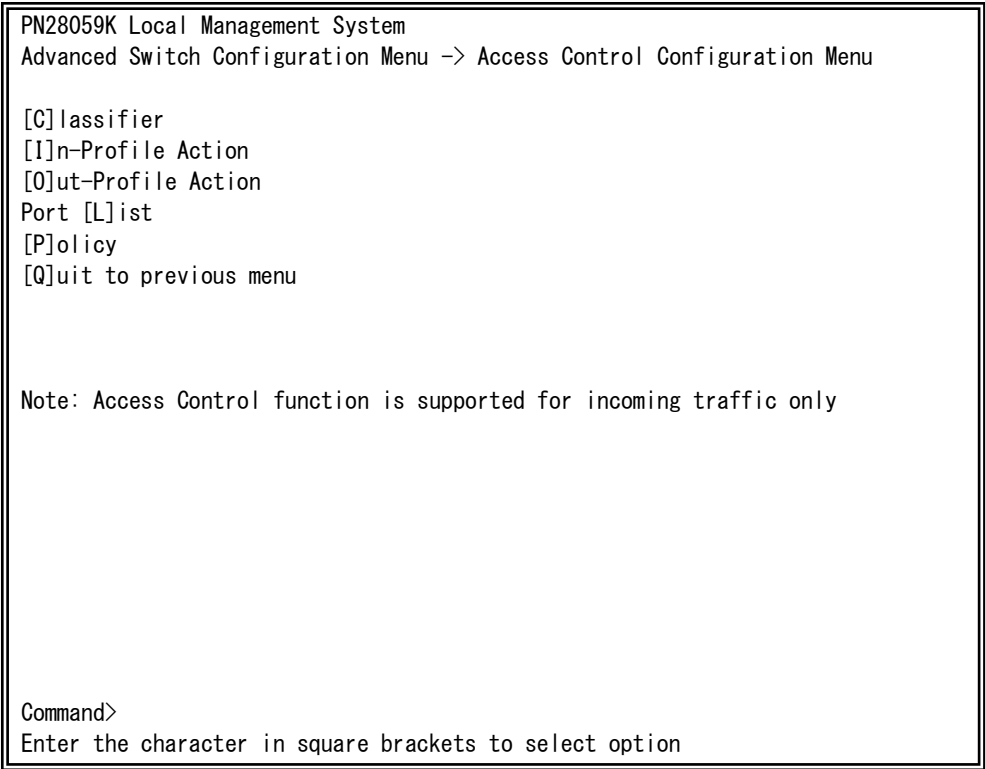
PN28059K Local Management System
Advanced Switch Configuration Menu -> Access Control Configuration Menu

[C]lassifier
[I]n-Profile Action
[O]ut-Profile Action
Port [L]ist
[P]olicy
[Q]uit to previous menu

Note: Access Control function is supported for incoming traffic only

Command>
Enter the character in square brackets to select option